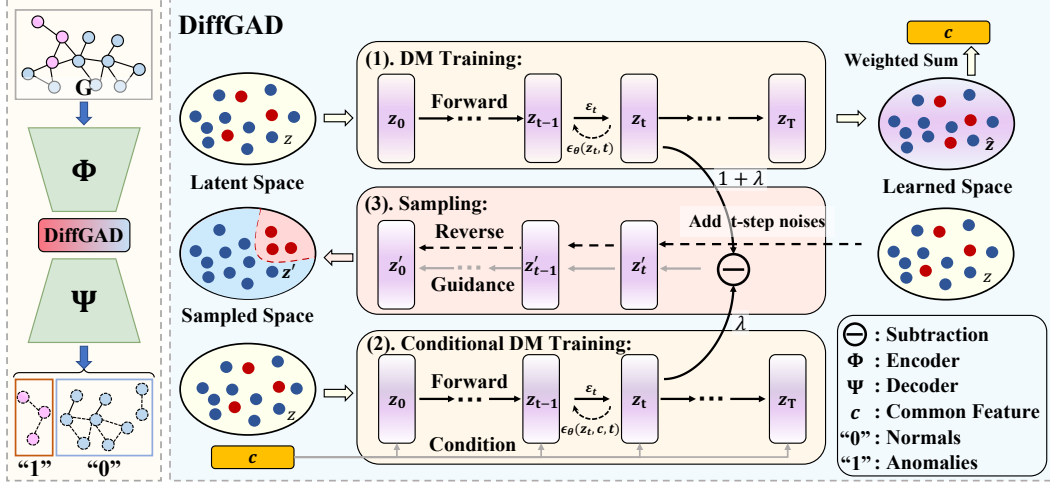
G

$\Phi$

DiffGAD

$\Psi$

"1" "0"

DiffGAD

(1). DM Training:

$z$

Latent Space

$z_0$ Forward $z_{t-1}$ $\epsilon_t$ $\epsilon_\theta(z_t, t)$ $z_t$ $z_T$

$c$

Weighted Sum

$\hat{z}$

Learned Space

$1+\lambda$

(3). Sampling:

Add t-step noises

$z'$

Sampled Space

$z'_0$ Reverse $z'_{t-1}$ Guidance $z'_t$

$z$

$\lambda$

(2). Conditional DM Training:

$z$

$z_0$ Forward $z_{t-1}$ $\epsilon_t$ $\epsilon_\theta(z_t, c, t)$ $z_t$ $z_T$

$c$ Condition

$\ominus$ : Subtraction
$\Phi$ : Encoder
$\Psi$ : Decoder
$c$ : Common Feature
"0" : Normals
"1" : Anomalies